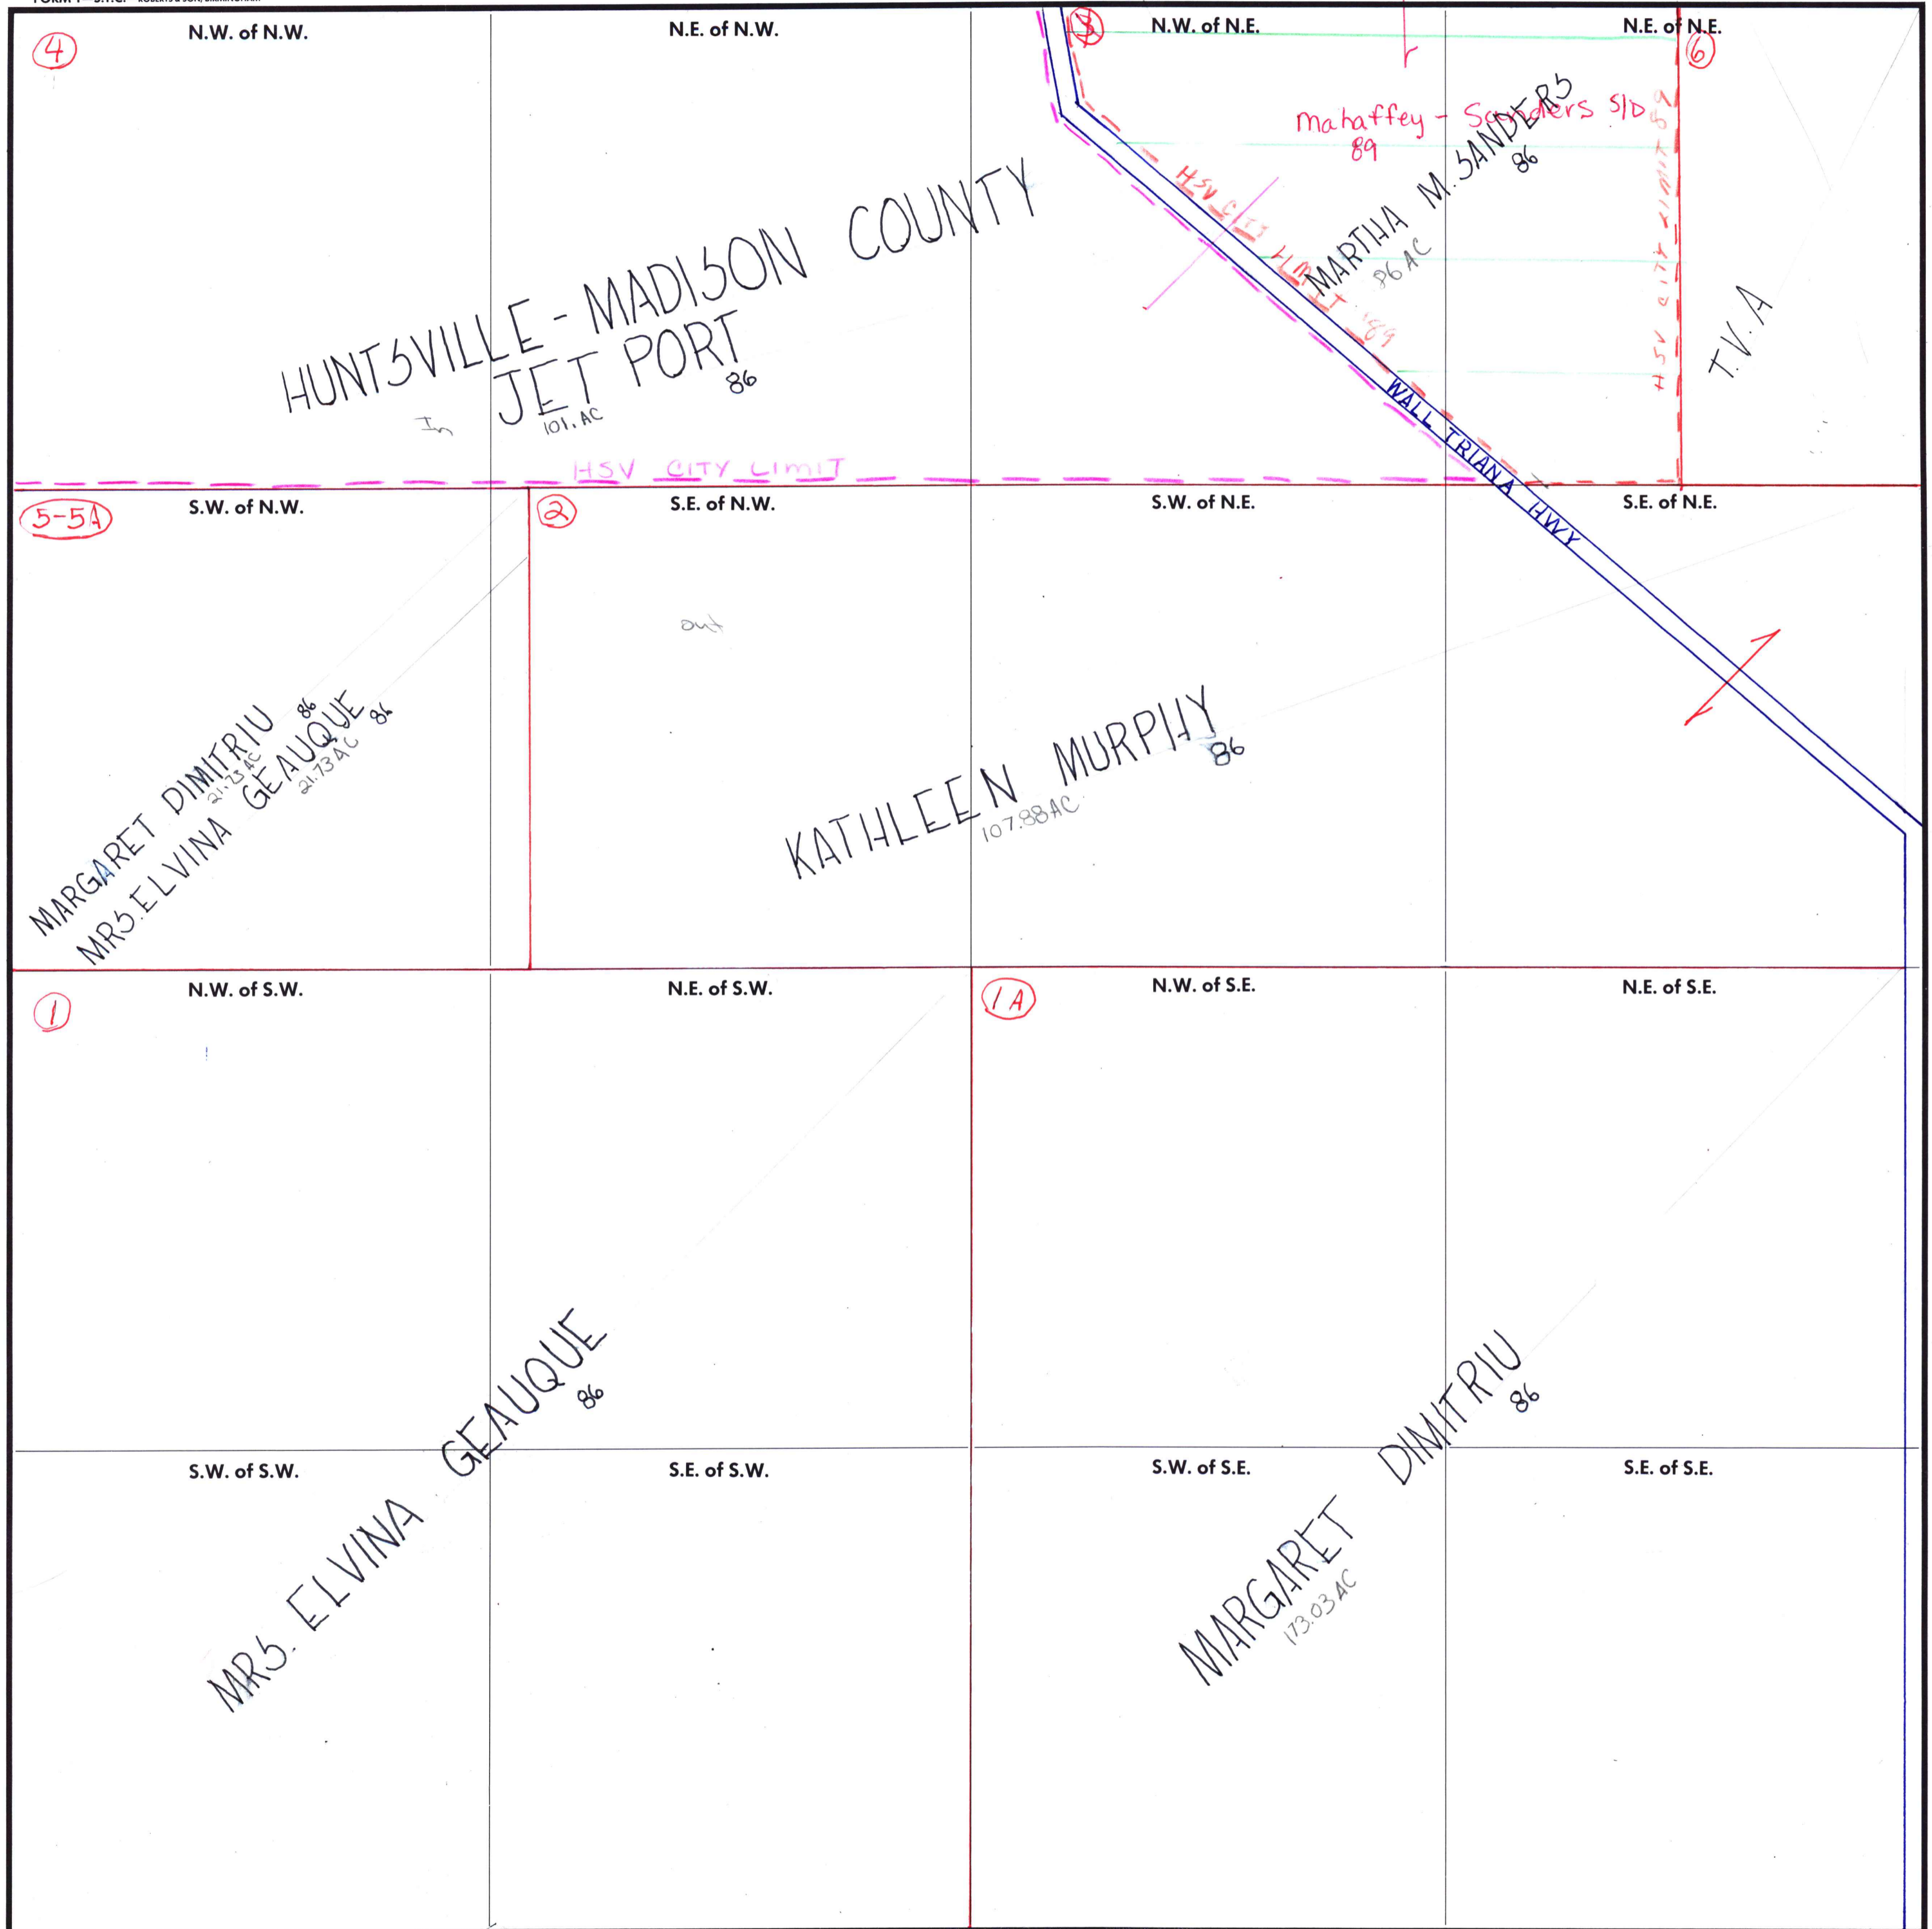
N.W. of N.W.

4

N.E. of N.W.

N.W. of N.E.

3

N.E. of N.E.

6

Mahaffey - Sanders S/D
89

MARTHA M. SANDERS
86
86 AC

HSV CITY LIMIT
89

HSV CITY LIMIT 89

T.V.A

HUNTSVILLE - MADISON COUNTY
JET PORT
86
101. AC
In

HSV CITY LIMIT

WALL TRIANA HWY

S.W. of N.W.

5-5A

S.E. of N.W.

2

S.W. of N.E.

S.E. of N.E.

out

MARGARET DIMITRIU
86
21.73 AC

MRS. ELVINA GEAUQUE
86
21.73 AC

KATHLEEN MURPHY
86
107.88 AC

N.W. of S.W.

1

N.E. of S.W.

N.W. of S.E.

1A

N.E. of S.E.

S.W. of S.W.

S.E. of S.W.

S.W. of S.E.

S.E. of S.E.

MRS. ELVINA GEAUQUE
86

MARGARET DIMITRIU
86
173.03 AC